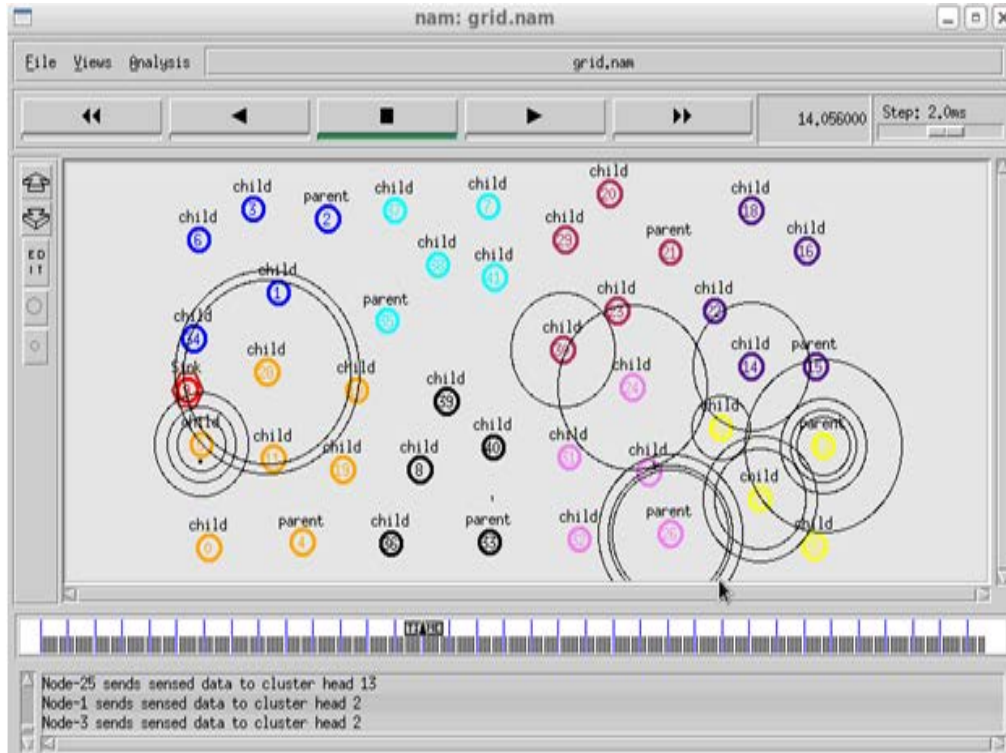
nam: grid.nam

File Views Analysis grid.nam

14.056000 Step: 2.0ms

EDIT

child 3
parent 2
child
child
child 20
child 18
child 6
child 29
parent 21
child 16
child
child
child 1
parent
child 23
child 22
child 34
child
child
child 14
parent 15
child 20
Sink
child
child 39
child
child 24
child
child
parent
child
child
child
child 8
child 40
child
child
child
child
parent
child
child 0
parent 4
child
parent 33
child
parent
child

Node-25 sends sensed data to cluster head 13
Node-1 sends sensed data to cluster head 2
Node-3 sends sensed data to cluster head 2